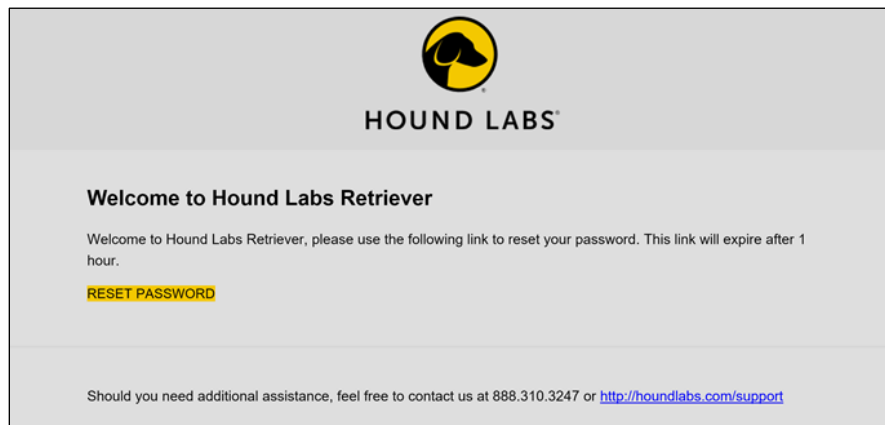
HOUND LABS®

Welcome to Hound Labs Retriever

Welcome to Hound Labs Retriever, please use the following link to reset your password. This link will expire after 1 hour.

RESET PASSWORD

Should you need additional assistance, feel free to contact us at 888.310.3247 or http://houndlabs.com/support